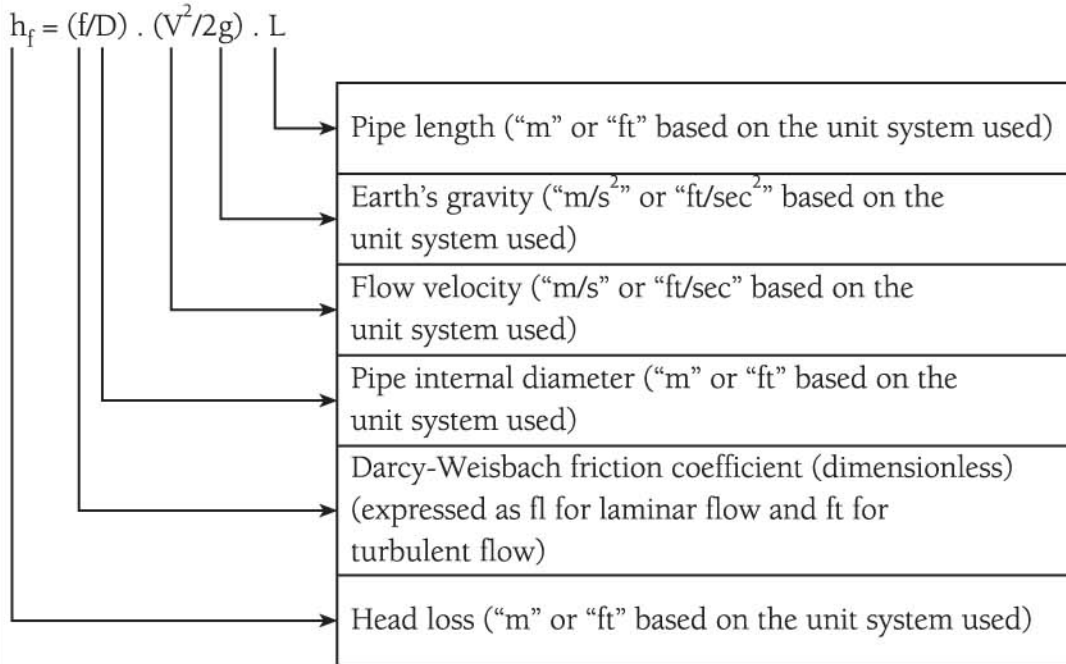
$h_f = (f/D) . (V^2/2g) . L$

Pipe length (“m” or “ft” based on the unit system used)

Earth’s gravity (“$m/s^2$” or “$ft/sec^2$” based on the unit system used)

Flow velocity (“m/s” or “ft/sec” based on the unit system used)

Pipe internal diameter (“m” or “ft” based on the unit system used)

Darcy-Weisbach friction coefficient (dimensionless) (expressed as fl for laminar flow and ft for turbulent flow)

Head loss (“m” or “ft” based on the unit system used)